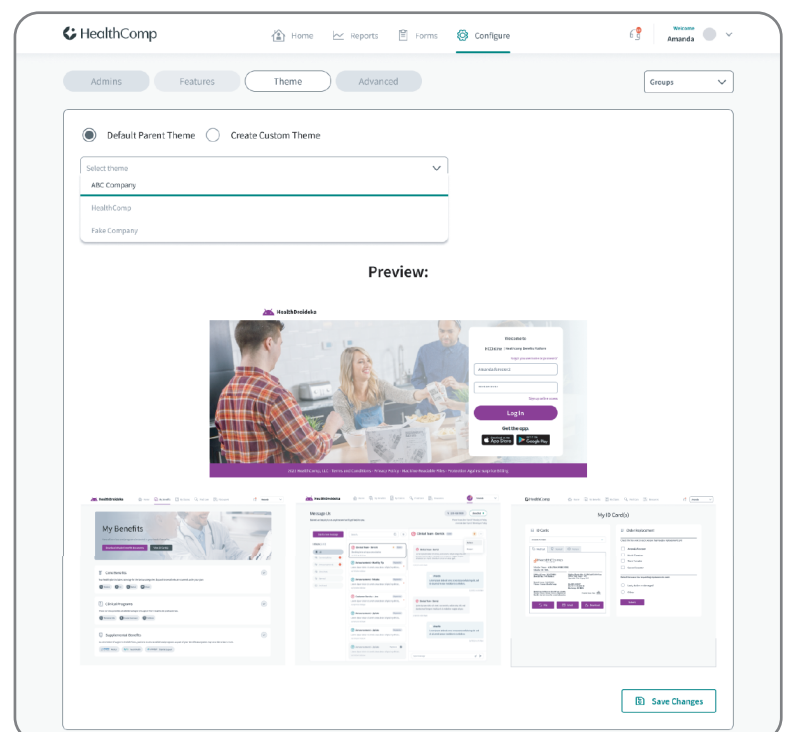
HealthComp

Home Reports Forms Configure

Welcome Amanda

Admins Features Theme Advanced

Groups

Default Parent Theme Create Custom Theme

Select theme

ABC Company

HealthComp

Fake Company

Preview:

HealthDecideks

Log In

Get the app.

App Store Google Play

My Benefits

My ID Card(s)

Save Changes